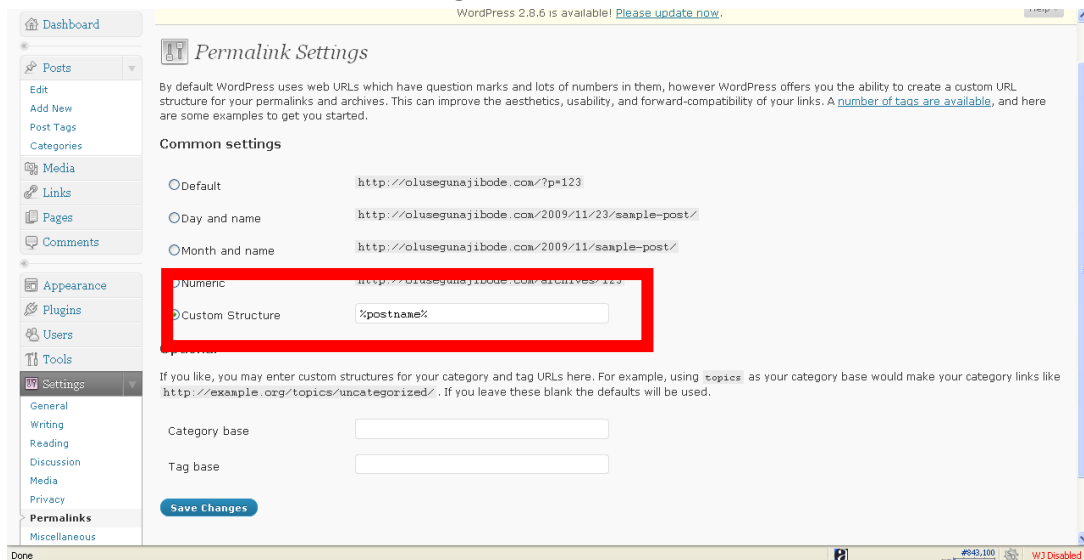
Dashboard

Posts
Edit
Add New
Post Tags
Categories
Media
Links
Pages
Comments

Appearance
Plugins
Users
Tools
Settings
General
Writing
Reading
Discussion
Media
Privacy
Permalinks
Miscellaneous

WordPress 2.8.6 is available! Please update now.

Help

Permalink Settings

By default WordPress uses web URLs which have question marks and lots of numbers in them, however WordPress offers you the ability to create a custom URL structure for your permalinks and archives. This can improve the aesthetics, usability, and forward-compatibility of your links. A number of tags are available, and here are some examples to get you started.

Common settings

Default http://olusegunajibode.com/?p=123

Day and name http://olusegunajibode.com/2009/11/23/sample-post/

Month and name http://olusegunajibode.com/2009/11/sample-post/

Numeric http://olusegunajibode.com/archives/123

Custom Structure %postname%

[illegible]

If you like, you may enter custom structures for your category and tag URLs here. For example, using topics as your category base would make your category links like http://example.org/topics/uncategorized/ . If you leave these blank the defaults will be used.

Category base

Tag base

Save Changes

Done

#843,100

WJ Disabled